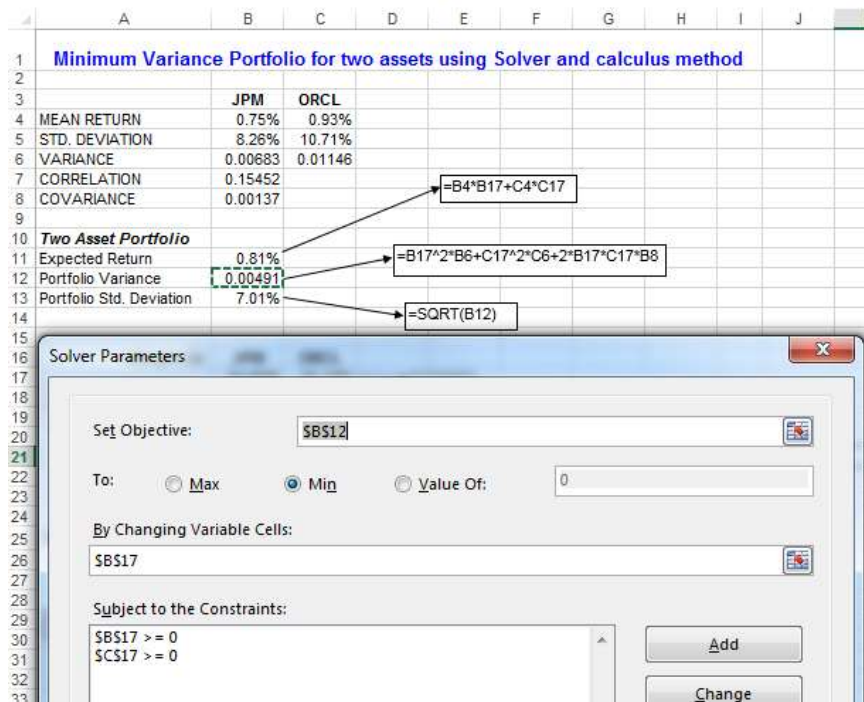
| | A | B | C | D | E | F | G | H | I | J |
|---|---|---|---|---|---|---|---|---|---|---|
| 1 | Minimum Variance Portfolio for two assets using Solver and calculus method | | | | | | | | | |
| 2 | | | | | | | | | | |
| 3 | | JPM | ORCL | | | | | | | |
| 4 | MEAN RETURN | 0.75% | 0.93% | | | | | | | |
| 5 | STD. DEVIATION | 8.26% | 10.71% | | | | | | | |
| 6 | VARIANCE | 0.00683 | 0.01146 | | | | | | | |
| 7 | CORRELATION | 0.15452 | | | | | | | | |
| 8 | COVARIANCE | 0.00137 | | | | | | | | |
| 9 | | | | | | | | | | |
| 10 | Two Asset Portfolio | | | | | | | | | |
| 11 | Expected Return | 0.81% | | | | | | | | |
| 12 | Portfolio Variance | 0.00491 | | | | | | | | |
| 13 | Portfolio Std. Deviation | 7.01% | | | | | | | | |
| 14 | | | | | | | | | | |
| 15 | | | | | | | | | | |

=B4*B17+C4*C17

=B17^2*B6+C17^2*C6+2*B17*C17*B8

=SQRT(B12)

16 17 18 19 20 21 22 23 24 25 26 27 28 29 30 31 32 33

Solver Parameters

Set Objective: $B$12

To: Max Min Value Of: 0

By Changing Variable Cells:

$B$17

Subject to the Constraints:

$B$17 >= 0
$C$17 >= 0

Add

Change